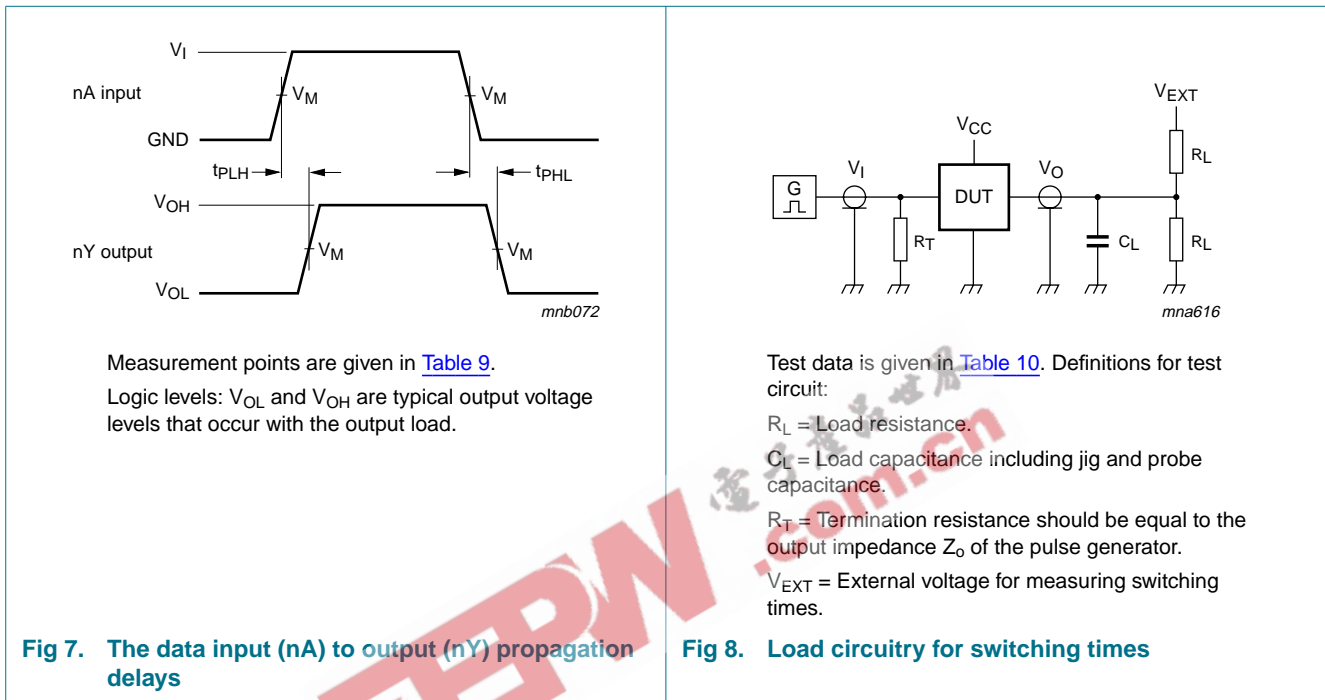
$V_I$

nA input

$V_M$

$V_M$

GND

$t_{PLH}$

$t_{PHL}$

$V_{OH}$

nY output

$V_M$

$V_M$

$V_{OL}$

mnb072

Measurement points are given in Table 9.

Logic levels: $V_{OL}$ and $V_{OH}$ are typical output voltage levels that occur with the output load.

Fig 7. The data input (nA) to output (nY) propagation delays

$V_{EXT}$

$V_{CC}$

$R_L$

$V_I$

$V_O$

G

DUT

$R_T$

$C_L$

$R_L$

mna616

Test data is given in Table 10. Definitions for test circuit:

$R_L$ = Load resistance.

$C_L$ = Load capacitance including jig and probe capacitance.

$R_T$ = Termination resistance should be equal to the output impedance $Z_o$ of the pulse generator.

$V_{EXT}$ = External voltage for measuring switching times.

Fig 8. Load circuitry for switching times